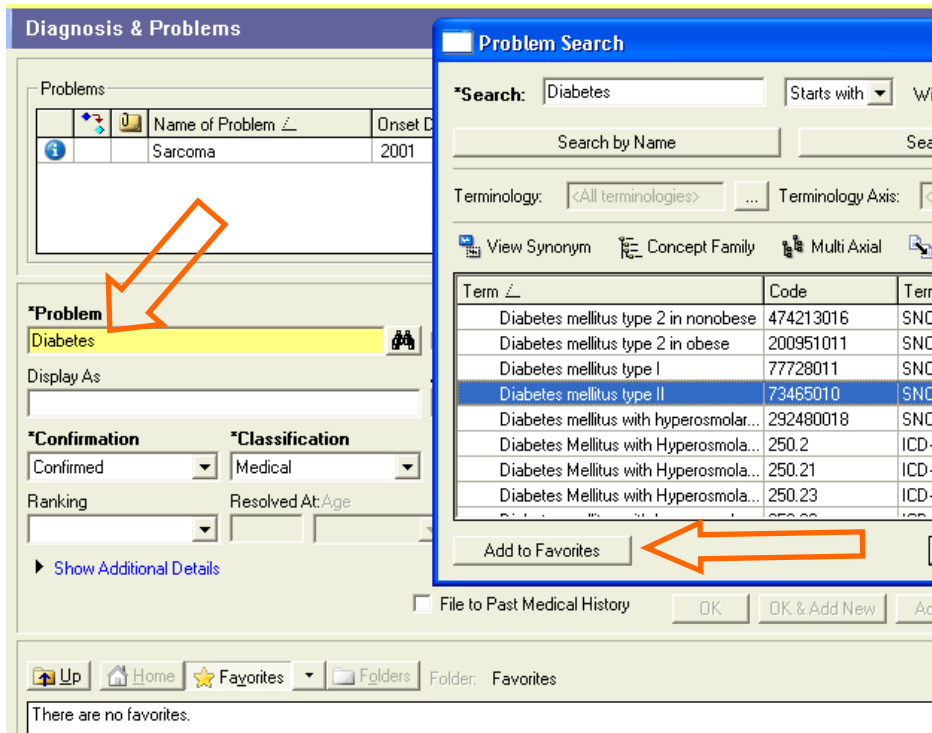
Diagnosis & Problems

Problems

| | | | Name of Problem | Onset D |
|---|---|---|---|---|
| | | | Sarcoma | 2001 |

*Problem
Diabetes

Display As

*Confirmation
Confirmed

*Classification
Medical

Ranking

Resolved At: Age

Show Additional Details

File to Past Medical History

OK

OK & Add New

Ad

Up Home Favorites Folders Folder: Favorites

There are no favorites.

Problem Search

*Search: Diabetes Starts with Wi

Search by Name

Sea

Terminology: <All terminologies> ... Terminology Axis:

View Synonym Concept Family Multi Axial

| Term | Code | Terr |
|---|---|---|
| Diabetes mellitus type 2 in nonobese | 474213016 | SNC |
| Diabetes mellitus type 2 in obese | 200951011 | SNC |
| Diabetes mellitus type I | 77728011 | SNC |
| Diabetes mellitus type II | 73465010 | SNC |
| Diabetes mellitus with hyperosmolar... | 292480018 | SNC |
| Diabetes Mellitus with Hyperosmola... | 250.2 | ICD- |
| Diabetes Mellitus with Hyperosmola... | 250.21 | ICD- |
| Diabetes Mellitus with Hyperosmola... | 250.23 | ICD- |
| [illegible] | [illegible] | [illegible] |

Add to Favorites